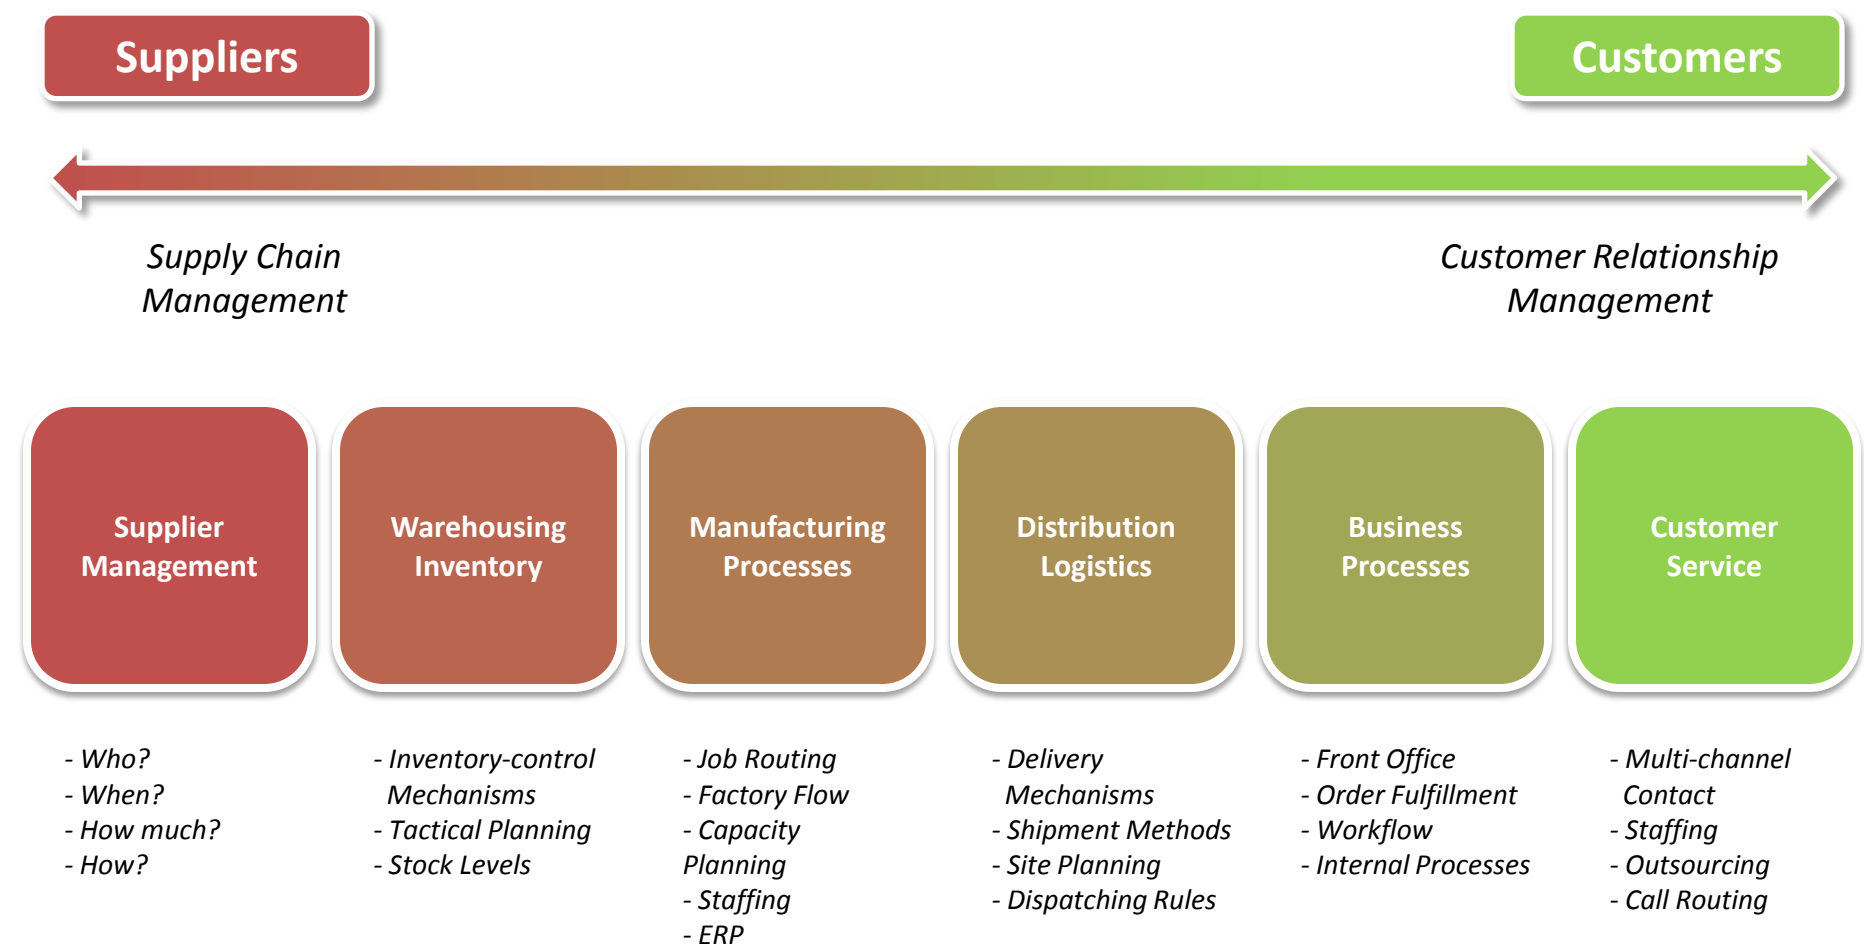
Suppliers

Customers

Supply Chain Management

Customer Relationship Management

Supplier Management

Warehousing Inventory

Manufacturing Processes

Distribution Logistics

Business Processes

Customer Service

- Who?
- When?
- How much?
- How?

- Inventory-control Mechanisms
- Tactical Planning
- Stock Levels

- Job Routing
- Factory Flow
- Capacity Planning
- Staffing
- ERP

- Delivery Mechanisms
- Shipment Methods
- Site Planning
- Dispatching Rules

- Front Office
- Order Fulfillment
- Workflow
- Internal Processes

- Multi-channel Contact
- Staffing
- Outsourcing
- Call Routing